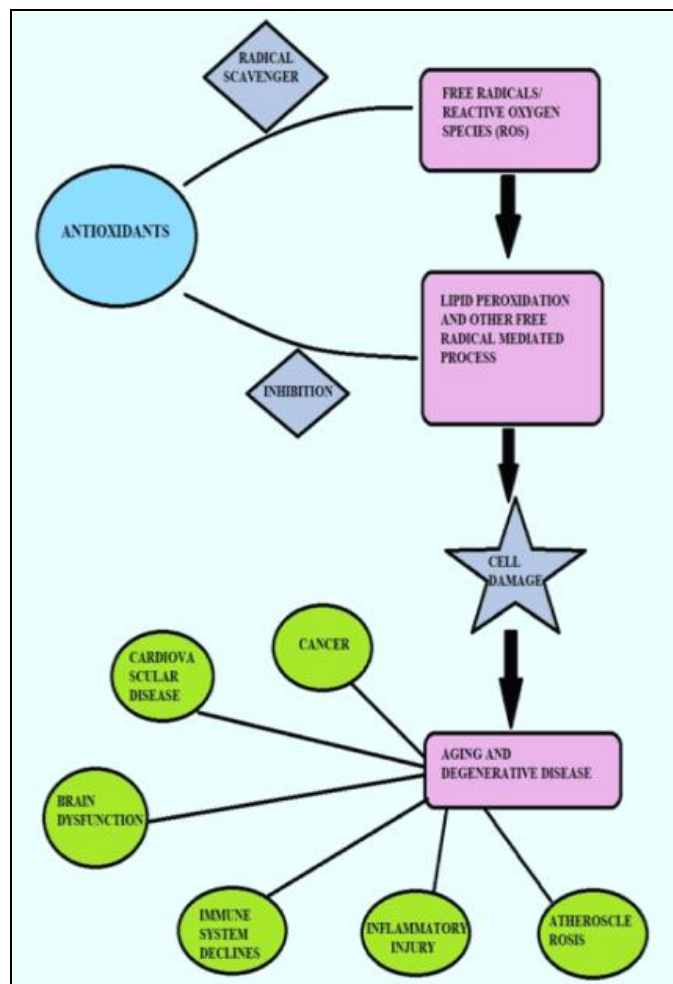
RADICAL SCAVENGER

FREE RADICALS/ REACTIVE OXYGEN SPECIES (ROS)

ANTIOXIDANTS

LIPID PEROXIDATION AND OTHER FREE RADICAL MEDIATED PROCESS

INHIBITION

CELL DAMAGE

CARDIOVA SCULAR DISEASE

CANCER

AGING AND DEGENERATIVE DISEASE

BRAIN DYSFUNCTION

IMMUNE SYSTEM DECLINES

INFLAMMATORY INJURY

ATHEROSCLE ROSIS